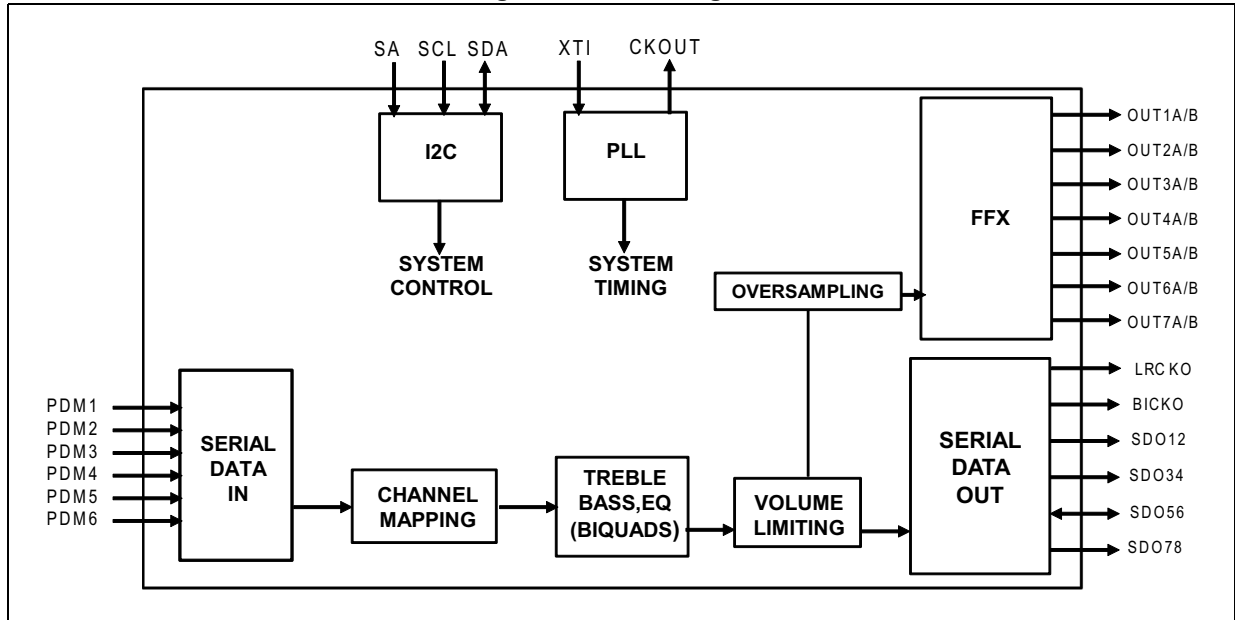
SA SCL SDA XTI CKOUT

I2C

PLL

SYSTEM CONTROL

SYSTEM TIMING

FFX

OVERSAMPLING

OUT1A/B
OUT2A/B
OUT3A/B
OUT4A/B
OUT5A/B
OUT6A/B
OUT7A/B

PDM1
PDM2
PDM3
PDM4
PDM5
PDM6

SERIAL DATA IN

CHANNEL MAPPING

TREBLE BASS,EQ (BIQUADS)

VOLUME LIMITING

SERIAL DATA OUT

LRC KO
BICKO
SDO12
SDO34
SDO56
SDO78